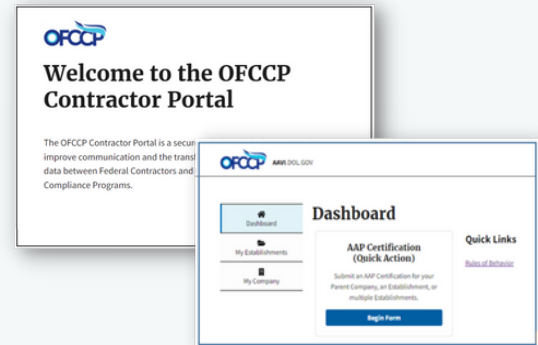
OFCCP

Welcome to the OFCCP Contractor Portal

The OFCCP Contractor Portal is a secur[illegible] improve communication and the trans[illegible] data between Federal Contractors and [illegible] Compliance Programs.

OFCCP AAVI.DOL.GOV

Dashboard

My Establishments

My Company

Dashboard

AAP Certification (Quick Action)

Submit an AAP Certification for your Parent Company, an Establishment, or multiple Establishments.

Begin Form

Quick Links

Rules of Behavior